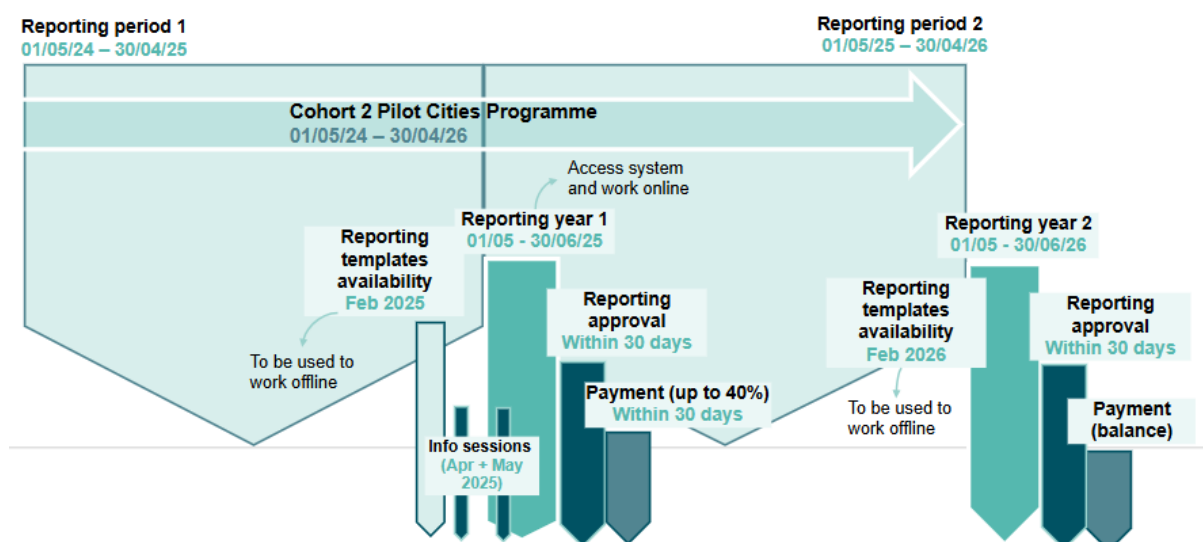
Reporting period 1
01/05/24 – 30/04/25

Reporting period 2
01/05/25 – 30/04/26

Cohort 2 Pilot Cities Programme
01/05/24 – 30/04/26

Access system and work online

Reporting year 1
01/05 - 30/06/25

Reporting templates availability
Feb 2025

To be used to work offline

Reporting approval
Within 30 days

Payment (up to 40%)
Within 30 days

Info sessions
(Apr + May 2025)

Reporting year 2
01/05 - 30/06/26

Reporting templates availability
Feb 2026

To be used to work offline

Reporting approval
Within 30 days

Payment (balance)